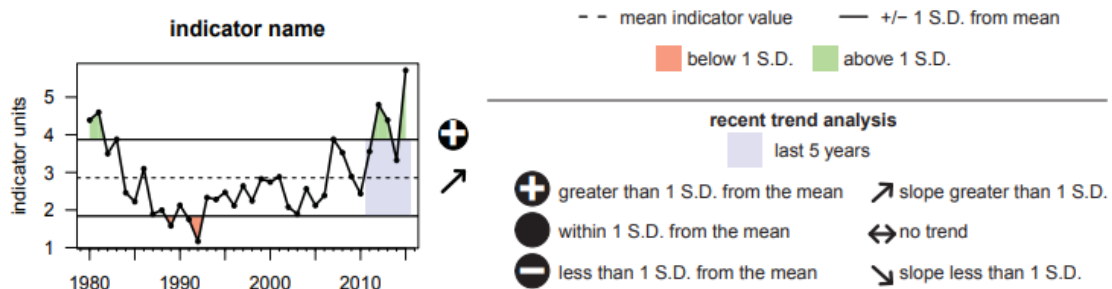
indicator name

indicator units

5
4
3
2
1

1980 1990 2000 2010

- - mean indicator value — +/− 1 S.D. from mean

below 1 S.D. above 1 S.D.

recent trend analysis

last 5 years

greater than 1 S.D. from the mean ↗ slope greater than 1 S.D.

within 1 S.D. from the mean ↔ no trend

less than 1 S.D. from the mean ↘ slope less than 1 S.D.